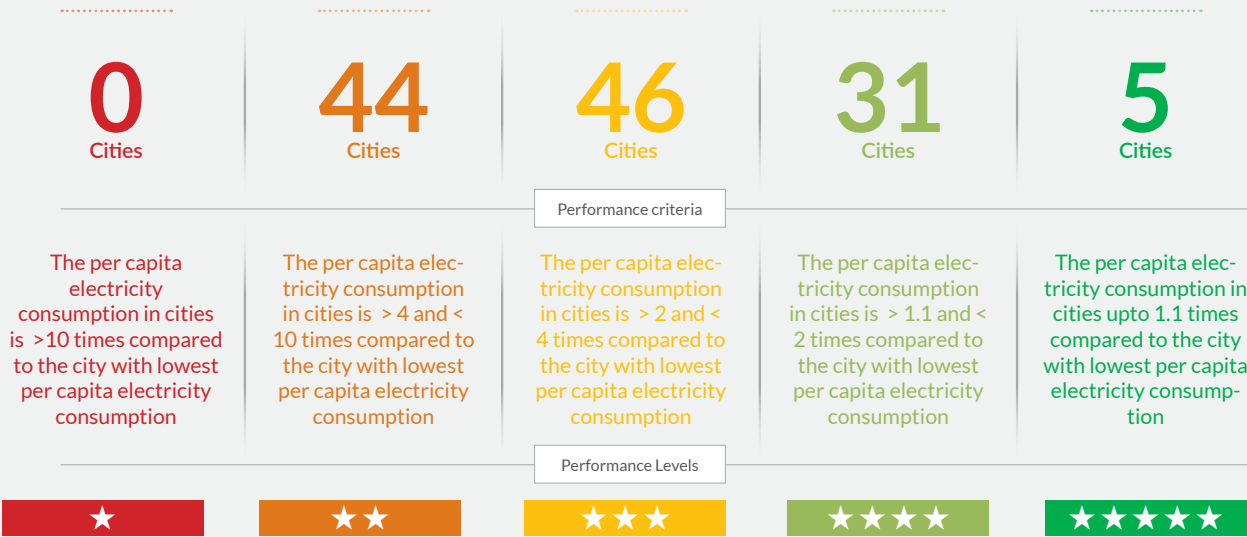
0
Cities

44
Cities

46
Cities

31
Cities

5
Cities

Performance criteria

The per capita electricity consumption in cities is >10 times compared to the city with lowest per capita electricity consumption

The per capita electricity consumption in cities is > 4 and < 10 times compared to the city with lowest per capita electricity consumption

The per capita electricity consumption in cities is > 2 and < 4 times compared to the city with lowest per capita electricity consumption

The per capita electricity consumption in cities is > 1.1 and < 2 times compared to the city with lowest per capita electricity consumption

The per capita electricity consumption in cities upto 1.1 times compared to the city with lowest per capita electricity consumption

Performance Levels

★

★★

★★★

★★★★

★★★★★